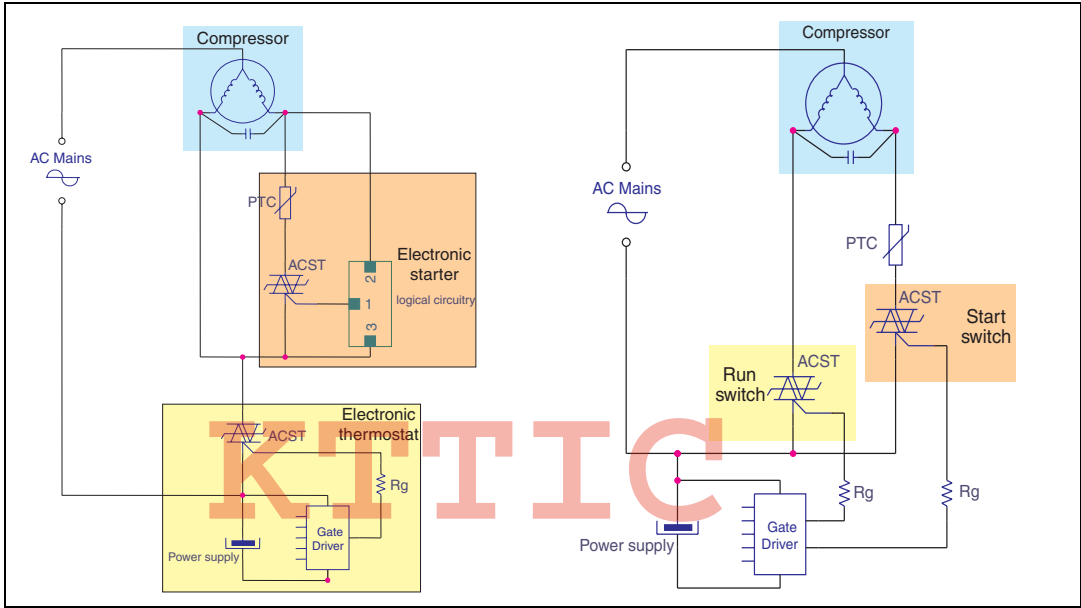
Compressor

AC Mains

PTC

ACST

Electronic starter

logical circuitry

2

1

3

Electronic thermostat

ACST

Rg

Gate Driver

Power supply

KTTIC

Compressor

AC Mains

PTC

ACST

Start switch

Run switch

ACST

Rg

Rg

Gate Driver

Power supply